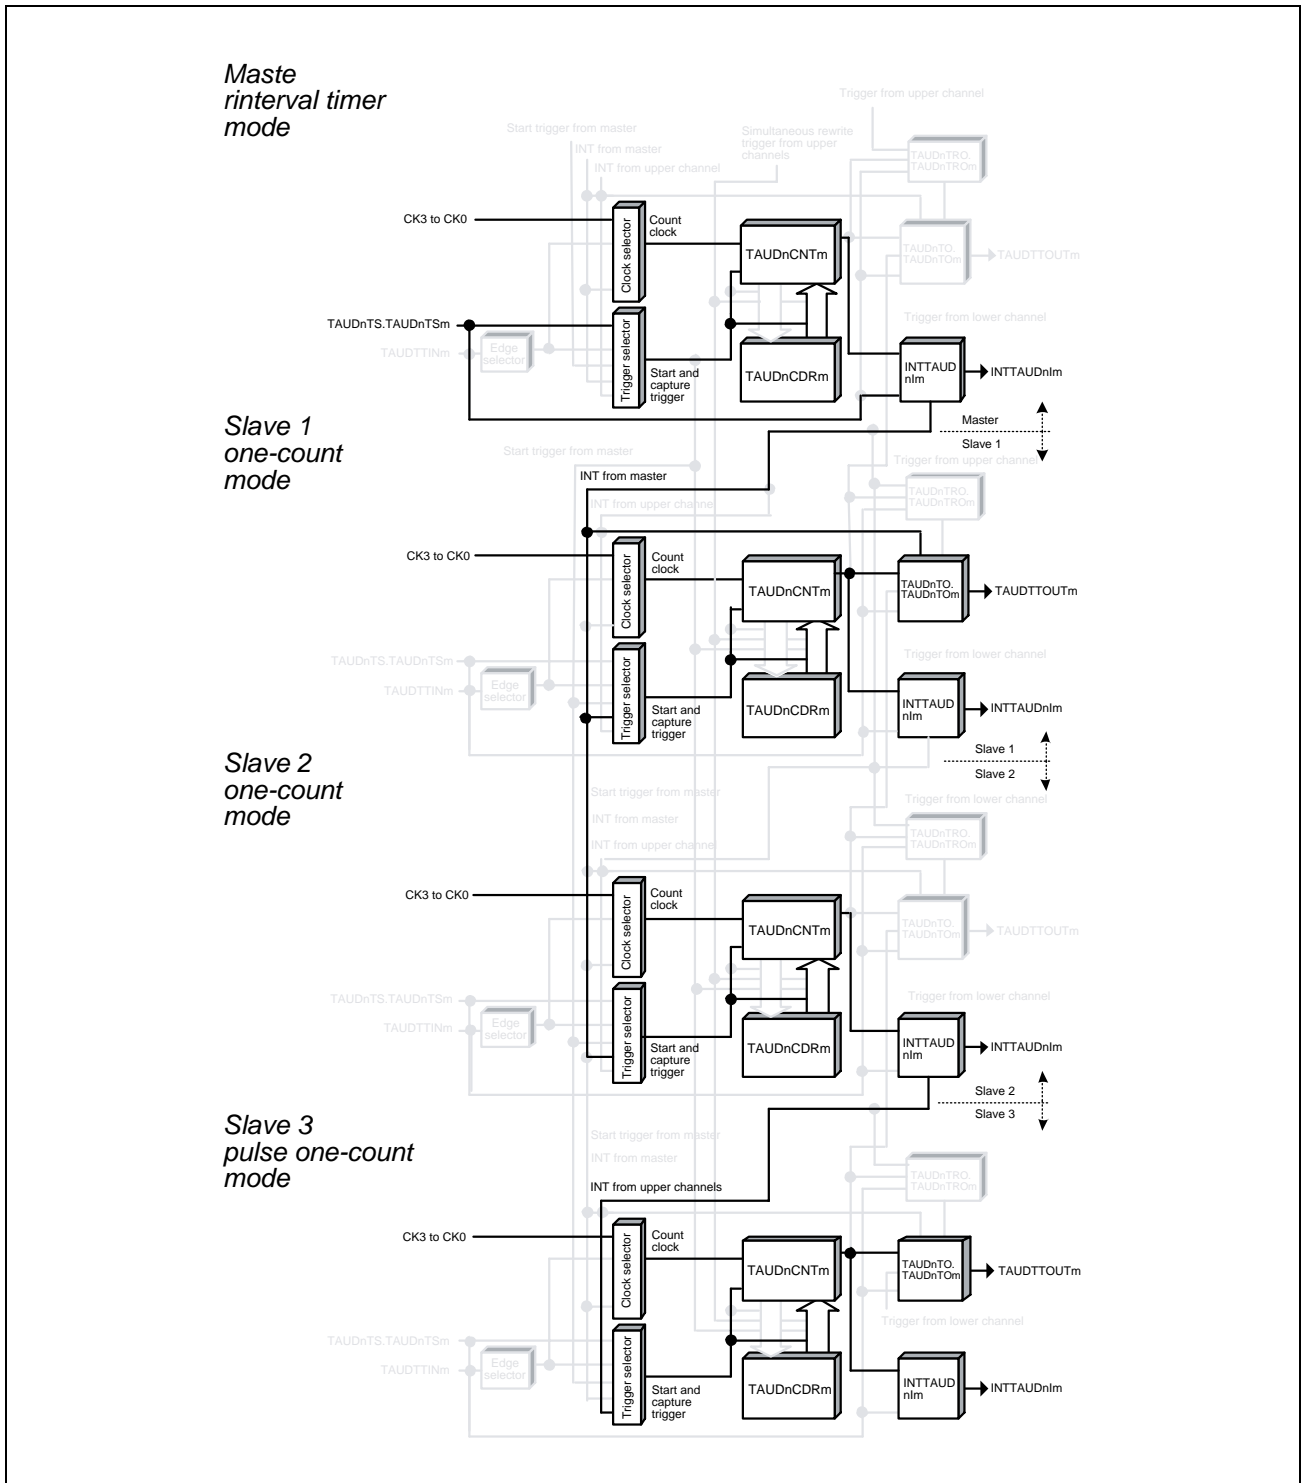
Maste rinterval timer mode

Trigger from upper channel

Start trigger from master

Simultaneous rewrite trigger from upper channels

INT from master

INT from upper channel

TAUDnTRO. TAUDnTROm

CK3 to CK0

Clock selector

Count clock

TAUDnCNTm

TAUDnTO. TAUDnTOm

TAUDTTOUTm

TAUDnTS.TAUDnTSm

Trigger selector

Trigger from lower channel

TAUDTTINm

Edge selector

Start and capture trigger

TAUDnCDRm

INTTAUD nIm

INTTAUDnIm

Master

Slave 1

Slave 1 one-count mode

Start trigger from master

INT from master

Trigger from upper channel

INT from upper channel

TAUDnTRO. TAUDnTROm

CK3 to CK0

Clock selector

Count clock

TAUDnCNTm

TAUDnTO. TAUDnTOm

TAUDTTOUTm

TAUDnTS.TAUDnTSm

Trigger selector

Trigger from lower channel

TAUDTTINm

Edge selector

Start and capture trigger

TAUDnCDRm

INTTAUD nIm

INTTAUDnIm

Slave 1

Slave 2

Slave 2 one-count mode

Start trigger from master

Trigger from lower channel

INT from master

INT from upper channel

TAUDnTRO. TAUDnTROm

CK3 to CK0

Clock selector

Count clock

TAUDnCNTm

TAUDnTO. TAUDnTOm

TAUDTTOUTm

TAUDnTS.TAUDnTSm

Trigger selector

Trigger from lower channel

TAUDTTINm

Edge selector

Start and capture trigger

TAUDnCDRm

INTTAUD nIm

INTTAUDnIm

Slave 2

Slave 3

Slave 3 pulse one-count mode

Start trigger from master

INT from master

INT from upper channels

TAUDnTRO. TAUDnTROm

CK3 to CK0

Clock selector

Count clock

TAUDnCNTm

TAUDnTO. TAUDnTOm

TAUDTTOUTm

Trigger from lower channel

TAUDnTS.TAUDnTSm

Trigger selector

TAUDTTINm

Edge selector

Start and capture trigger

TAUDnCDRm

INTTAUD nIm

INTTAUDnIm